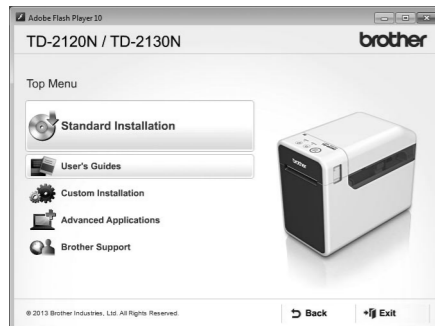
Adobe Flash Player 10

TD-2120N / TD-2130N

brother

Top Menu

Standard Installation

User's Guides

Custom Installation

Advanced Applications

Brother Support

© 2013 Brother Industries, Ltd. All Rights Reserved.

Back

Exit